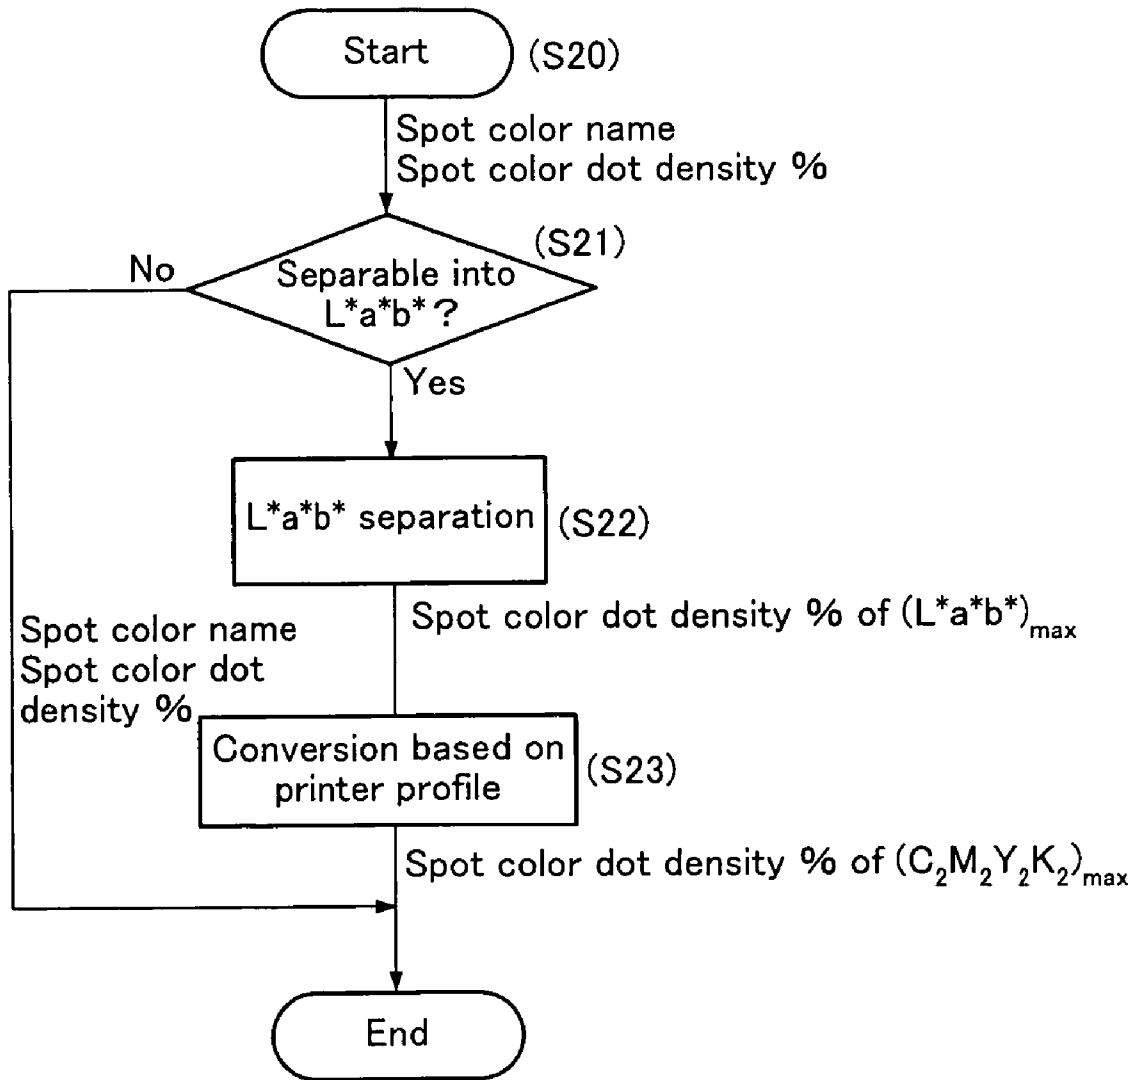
Start (S20)

Spot color name
Spot color dot density %

No

Separable into L*a*b*? (S21)

Yes

L*a*b* separation (S22)

Spot color dot density % of $(L^*a^*b^*)_{max}$

Spot color name
Spot color dot density %

Conversion based on printer profile (S23)

Spot color dot density % of $(C_2M_2Y_2K_2)_{max}$

End